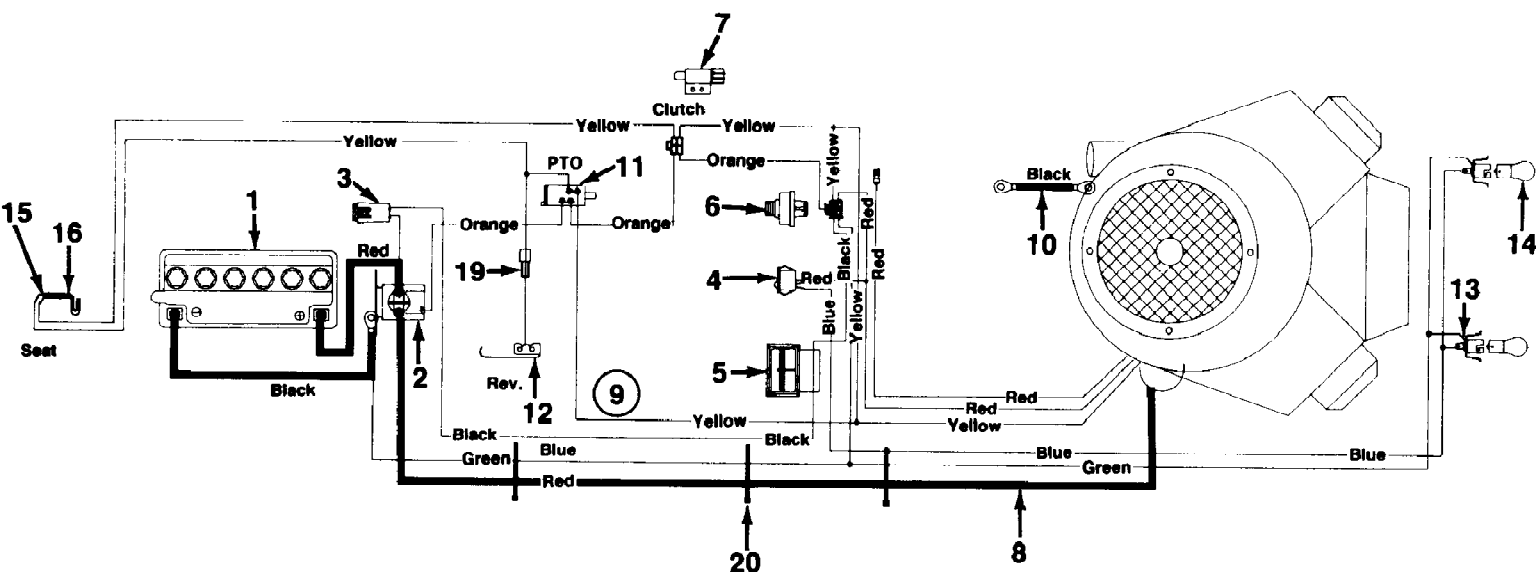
7
Clutch
Yellow
Yellow
Yellow
PTO
11
3
Orange
Yellow
1
Orange
Orange
6
Black
10
14
15
16
Red
19
4
Red
Black
Red
Red
13
Blue
Yellow
Seat
2
5
Black
Rev.
12
9
Red
Red
Yellow
Yellow
Black
Black
Blue
Blue
Green
Green
Blue
Red
20
8